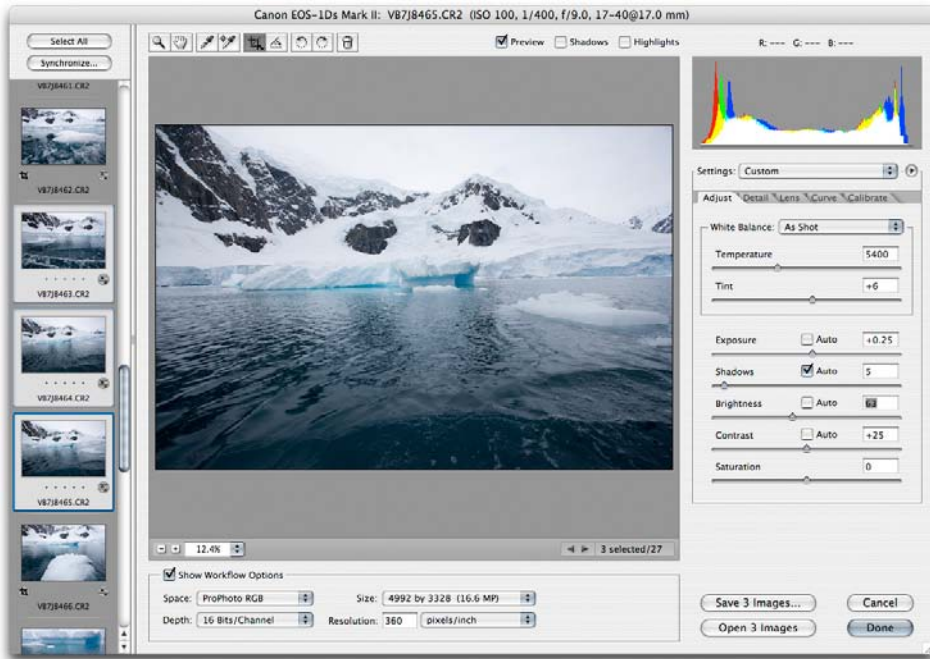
Canon EOS-1Ds Mark II: VB7J8465.CR2 (ISO 100, 1/400, f/9.0, 17-40@17.0 mm)

Select All
Synchronize...
VB7J8461.CR2
VB7J8462.CR2
VB7J8463.CR2
VB7J8464.CR2
VB7J8465.CR2
VB7J8466.CR2

Preview Shadows Highlights

R: --- G: --- B: ---

Settings: Custom

Adjust Detail Lens Curve Calibrate

White Balance: As Shot

Temperature 5400

Tint +6

Exposure Auto +0.25

Shadows Auto 5

Brightness Auto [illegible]

Contrast Auto +25

Saturation 0

12.4%

3 selected/27

Show Workflow Options

Space: ProPhoto RGB

Size: 4992 by 3328 (16.6 MP)

Depth: 16 Bits/Channel

Resolution: 360 pixels/inch

Save 3 Images...

Cancel

Open 3 Images

Done